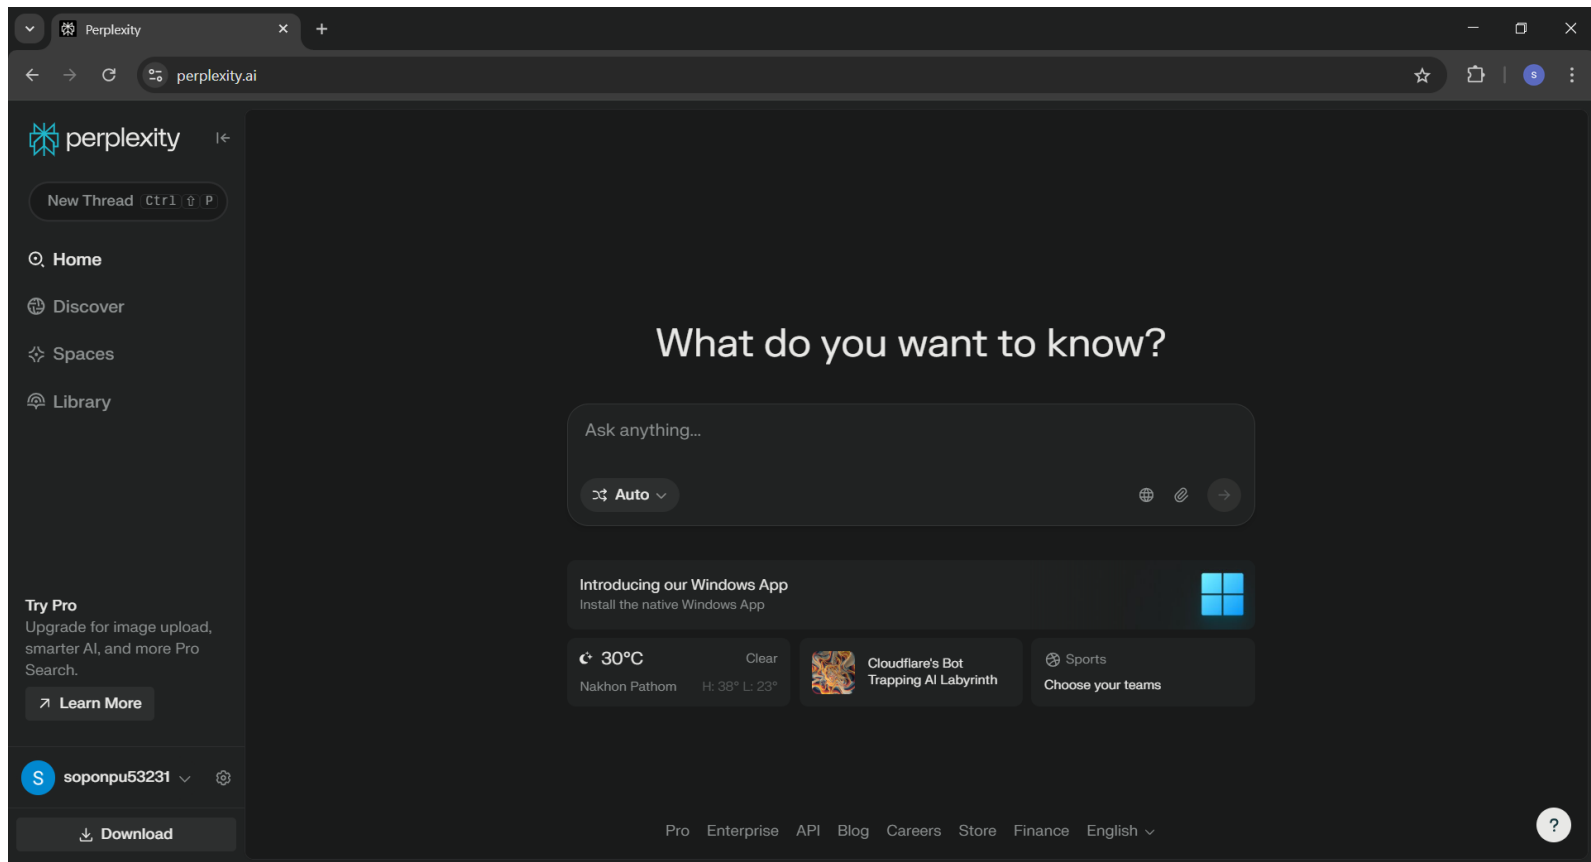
Perplexity

perplexity.ai

perplexity

New Thread Ctrl ⇧ P

Home

Discover

Spaces

Library

Try Pro

Upgrade for image upload, smarter AI, and more Pro Search.

Learn More

S soponpu53231

Download

What do you want to know?

Ask anything...

Auto

Introducing our Windows App

Install the native Windows App

30°C Clear

Nakhon Pathom H: 38° L: 23°

Cloudflare's Bot Trapping AI Labyrinth

Sports

Choose your teams

Pro Enterprise API Blog Careers Store Finance English

?